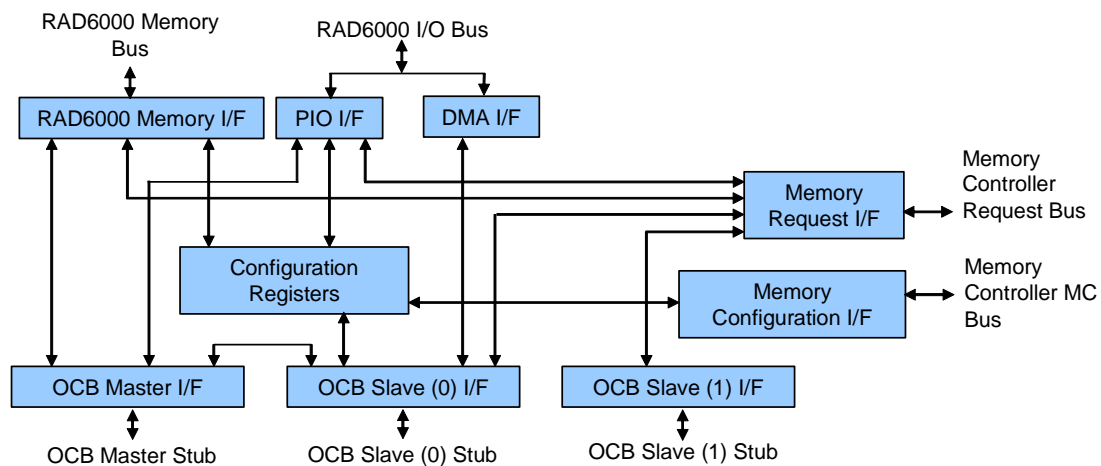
RAD6000 Memory Bus

RAD6000 I/O Bus

RAD6000 Memory I/F

PIO I/F

DMA I/F

Memory Controller Request Bus

Memory Request I/F

Configuration Registers

Memory Controller MC Bus

Memory Configuration I/F

OCB Master I/F

OCB Slave (0) I/F

OCB Slave (1) I/F

OCB Master Stub

OCB Slave (0) Stub

OCB Slave (1) Stub